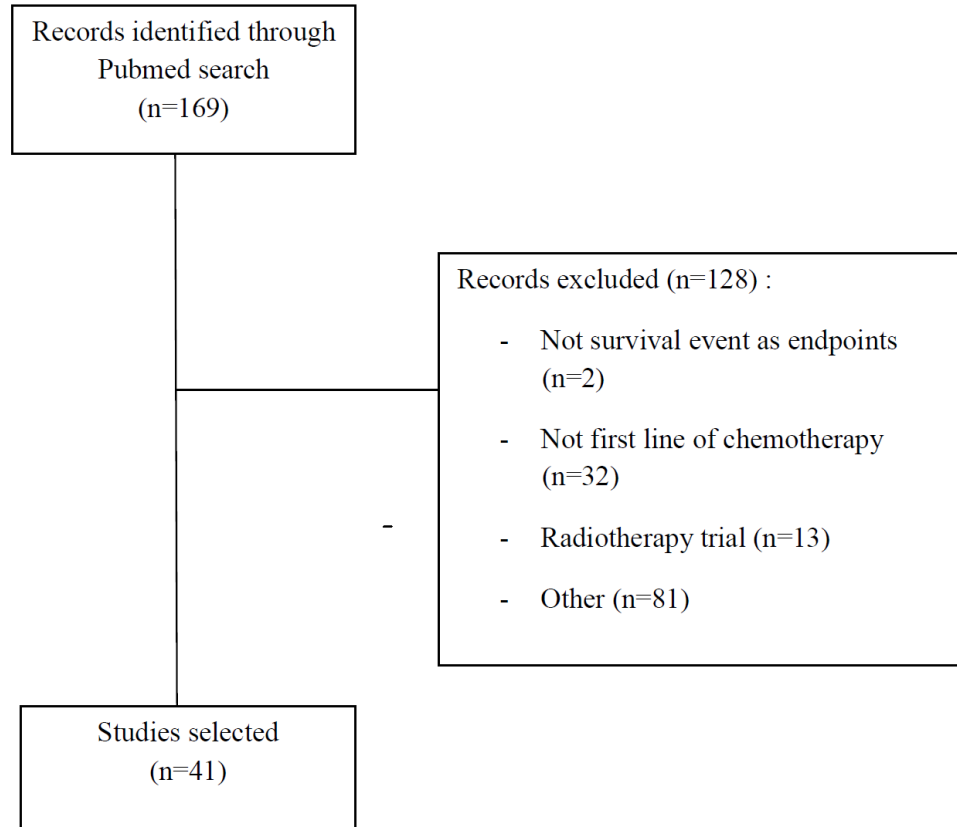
Records identified through Pubmed search (n=169)

Records excluded (n=128) :

- Not survival event as endpoints (n=2)
- Not first line of chemotherapy (n=32)
- Radiotherapy trial (n=13)
- Other (n=81)

-

Studies selected (n=41)